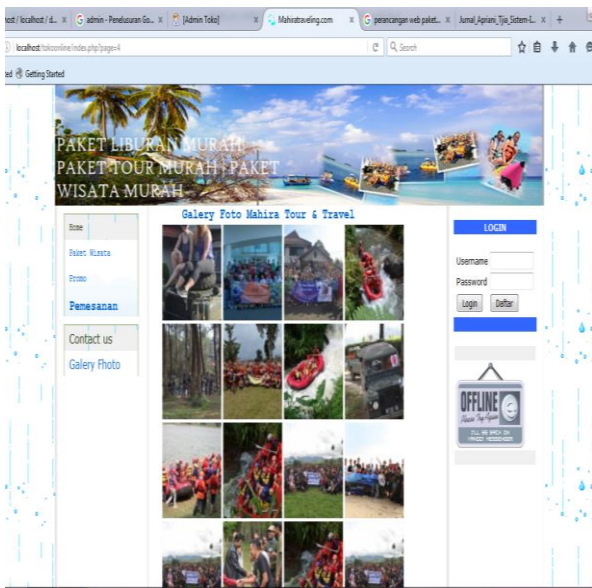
host / localhost / d... × G admin - Penelusuran Go... × [Admin Toko] × Mahiratraveling.com × G perancangan web paket... × Jurnal_Apriani_Tjia_Sistem-I... × +

localhost/tokoonline/index.php?page=4

Search

ted Getting Started

PAKET LIBURAN MURAH
PAKET TOUR MURAH | PAKET
WISATA MURAH

Galery Foto Mahira Tour & Travel

Home

Paket Wisata

Promo

Pemesanan

Contact us

Galery Fhoto

LOGIN

Username

Password

Login

Daftar

OFFLINE
Please Try Again
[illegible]